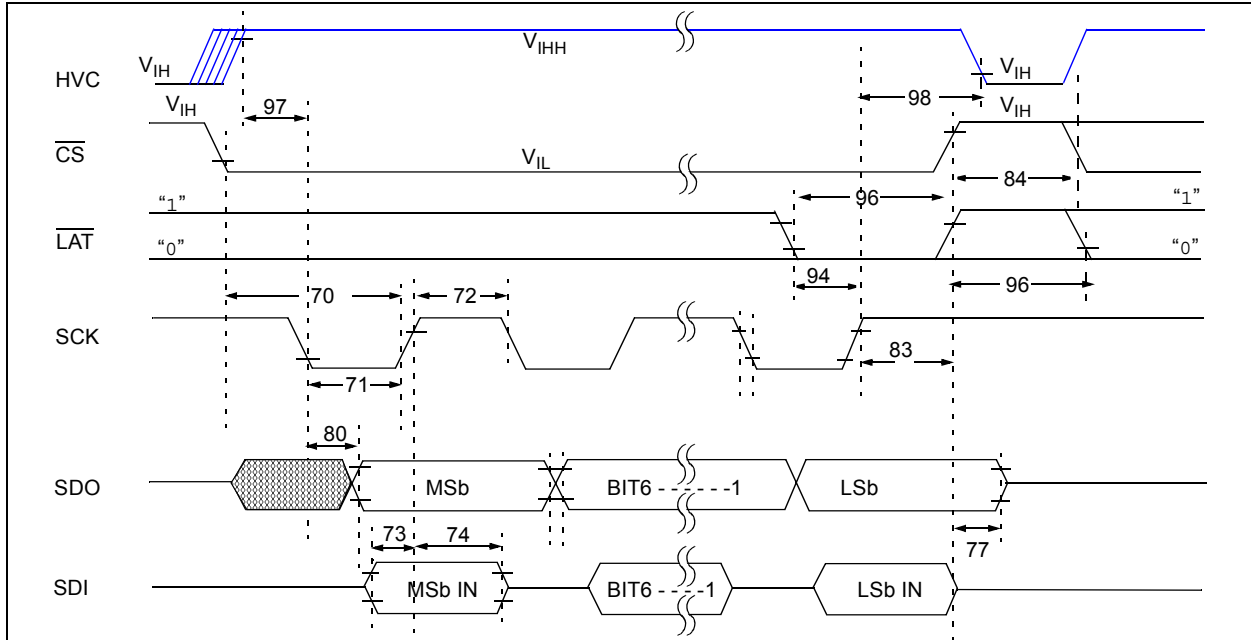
$V_{IHH}$

$V_{IH}$

HVC

$V_{IH}$

98

$V_{IH}$

$V_{IH}$

97

$\overline{CS}$

$V_{IL}$

84

96

“1”

“1”

$\overline{LAT}$

“0”

“0”

94

70

72

96

SCK

83

71

80

SDO

MSb

BIT6 - - - - - -1

LSb

73

74

77

SDI

MSb IN

BIT6 - - - -1

LSb IN